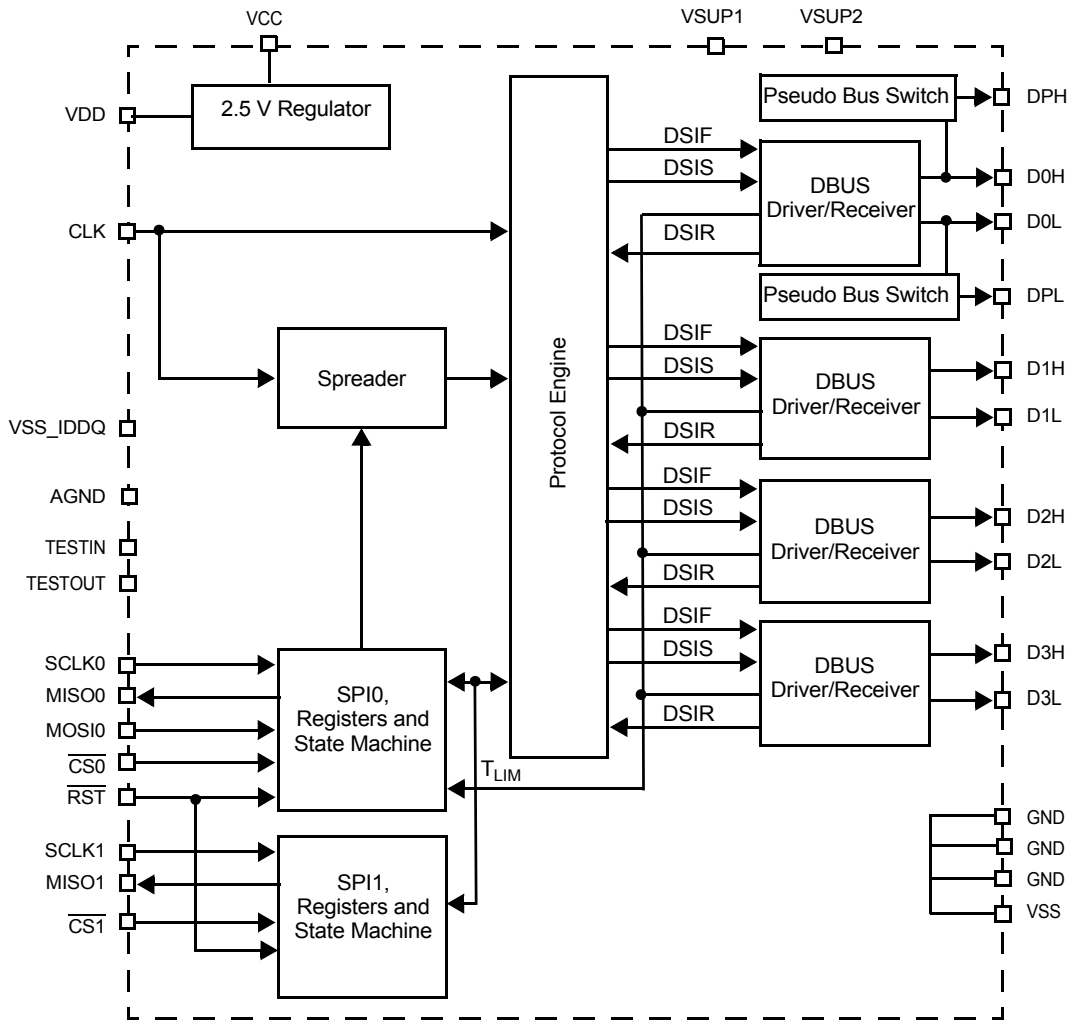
VCC

VSUP1

VSUP2

VDD

2.5 V Regulator

Pseudo Bus Switch

DPH

DSIF

DSIS

DBUS Driver/Receiver

D0H

D0L

CLK

DSIR

Pseudo Bus Switch

DPL

DSIF

DSIS

Spreader

DBUS Driver/Receiver

D1H

D1L

Protocol Engine

VSS_IDDQ

DSIR

AGND

DSIF

DSIS

DBUS Driver/Receiver

D2H

TESTIN

D2L

TESTOUT

DSIR

DSIF

DSIS

DBUS Driver/Receiver

D3H

SCLK0

MISO0

SPI0, Registers and State Machine

D3L

MOSI0

DSIR

$\overline{CS0}$

$T_{LIM}$

$\overline{RST}$

GND

GND

SCLK1

GND

MISO1

SPI1, Registers and State Machine

VSS

$\overline{CS1}$